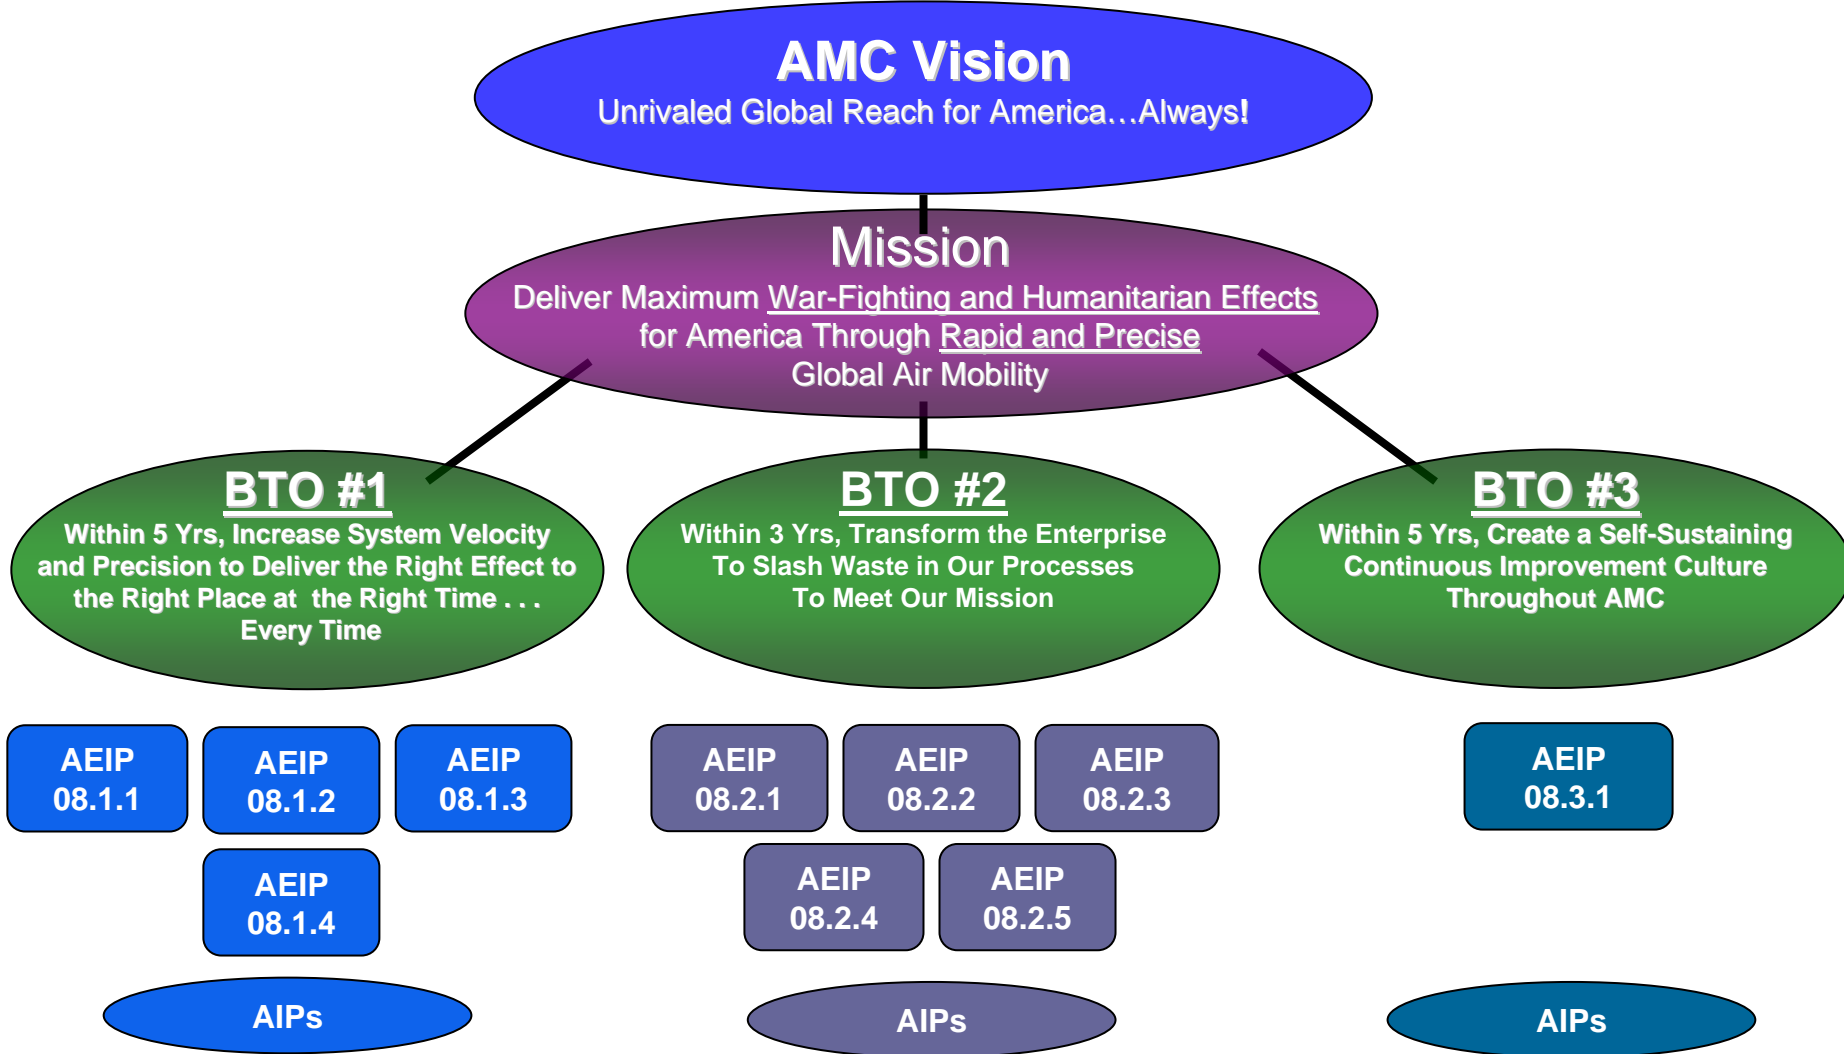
AMC Vision
Unrivaled Global Reach for America…Always!

Mission
Deliver Maximum War-Fighting and Humanitarian Effects for America Through Rapid and Precise Global Air Mobility

BTO #1
Within 5 Yrs, Increase System Velocity and Precision to Deliver the Right Effect to the Right Place at the Right Time . . . Every Time

BTO #2
Within 3 Yrs, Transform the Enterprise To Slash Waste in Our Processes To Meet Our Mission

BTO #3
Within 5 Yrs, Create a Self-Sustaining Continuous Improvement Culture Throughout AMC

AEIP 08.1.1

AEIP 08.1.2

AEIP 08.1.3

AEIP 08.1.4

AEIP 08.2.1

AEIP 08.2.2

AEIP 08.2.3

AEIP 08.2.4

AEIP 08.2.5

AEIP 08.3.1

AIPs

AIPs

AIPs